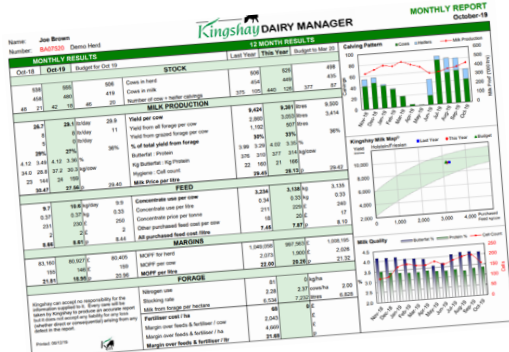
Kingshay DAIRY MANAGER

MONTHLY REPORT
October-19

Name: Joe Brown
Number: BA07520 Demo Herd

MONTHLY RESULTS

12 MONTH RESULTS

Oct-18 | Oct-19 | Budget for Oct 19

Last Year | This Year | Budget to Mar 20

STOCK

| | | | | | | |
|---|---|---|---|---|---|---|
| 538 | 566 | 506 | Cows in herd | 506 | 526 | 498 |
| 458 | 480 | 459 | Cows in milk | 428 | 455 | 435 |
| 40 | 21 | 42 | 18 | Number of cow + heifer calvings | 375 | 105 | 442 | 128 | 377 | 57 |

MILK PRODUCTION

| | | | | | | |
|---|---|---|---|---|---|---|
| 26.7 | 28.1 | | Yield per cow | 9,424 | 9,361 | 9,414 |
| | | | Yield from all forage per cow | 2,860 | 3,003 | |
| | | | Yield from grazed forage per cow | 1,192 | 507 | |
| 5% | | 36% | % of total yield from forage | 30% | 33% | 36% |
| 4.11 | | | Butterfat : Protein | 3.99 | 3.29 | |
| 1.45 | 4.12 | 3.32 | Kg Butterfat : Kg Protein | 376 | 310 | |
| 29.6 | 28.9 | 30.3 | Hygiene : Cell count | 22 | 160 | |
| 33.47 | 27.56 | 29.40 | Milk Price per litre | | | 29.40 |

FEED

| | | | | | | |
|---|---|---|---|---|---|---|
| 9.7 | 10.6 | 9 | Concentrate use per cow | 3,234 | 3,138 | 3,135 |
| 0.37 | 0.38 | 0.35 | Concentrate use per litre | 0.34 | 0.33 | 0.33 |
| 231 | 250 | 240 | Concentrate price per tonne | 211 | 229 | 240 |
| 0.60 | 0.61 | 0.76 | Other purchased feed cost per litre | 0.72 | 0.78 | |
| 9.65 | 9.61 | | All purchased feed cost /litre | 7.45 | 7.67 | 8.10 |

MARGINS

| | | | | | | |
|---|---|---|---|---|---|---|
| 83,160 | 80,921 | | MOPF for herd | 1,049,096 | 997,963 | 1,006,195 |
| 165 | 146 | 159 | MOPF per cow | 2,073 | 1,900 | 2,026 |
| 21.81 | 18.99 | 21.69 | MOPF per litre | 22.00 | 20.27 | 21.30 |

FORAGE

Nitrogen use | 0 | kg/ha
Stocking rate | 2.8 | 2.37 | cows/ha | 2.09
Milk from forage per hectare | 6,534 | 7,232 | litres | 6,850
Fertiliser cost / ha | | 0 | £
Margin over feeds & fertiliser / cow | 2,043
Margin over feeds & fertiliser / ha | 4,669
Margin over feeds & fertiliser / ltr | 21.69

Kingshay can accept no responsibility for the information supplied to it. Every care will be taken by Kingshay to produce an accurate report but it does not accept any liability for any loss (whether direct or consequential) arising from any reliance on this report.

Printed: 06/12/19

Calving Pattern ■ Cows ■ Heifers — Milk Production
Calvings | Milk Production
Nov-18 Dec-18 Jan-19 Feb-19 Mar-19 Apr-19 May-19 Jun-19 Jul-19 Aug-19 Sep-19 Oct-19

Kingshay Milk Map® ■ Last Year ■ This Year ■ Budget
Yield/cow
0 1,000 2,000 3,000 4,000
Purchased feed cost

Milk Quality — Butterfat % — Protein % — Cell Count
Nov-18 Dec-18 Jan-19 Feb-19 Mar-19 Apr-19 May-19 Jun-19 Jul-19 Aug-19 Sep-19 Oct-19